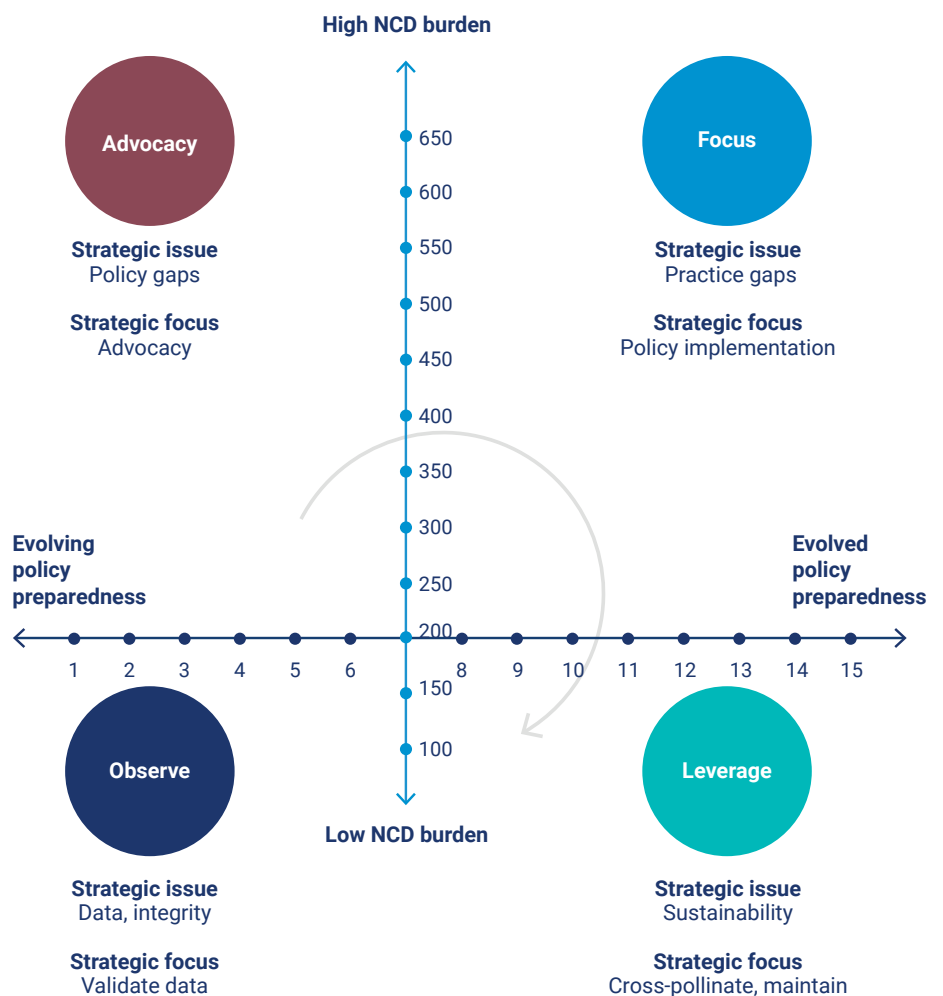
High NCD burden

Advocacy

Strategic issue
Policy gaps

Strategic focus
Advocacy

Focus

Strategic issue
Practice gaps

Strategic focus
Policy implementation

650
600
550
500
450
400
350
300
250
200
150
100

Evolving policy preparedness

Evolved policy preparedness

1 2 3 4 5 6 8 9 10 11 12 13 14 15

Observe

Strategic issue
Data, integrity

Strategic focus
Validate data

Low NCD burden

Leverage

Strategic issue
Sustainability

Strategic focus
Cross-pollinate, maintain